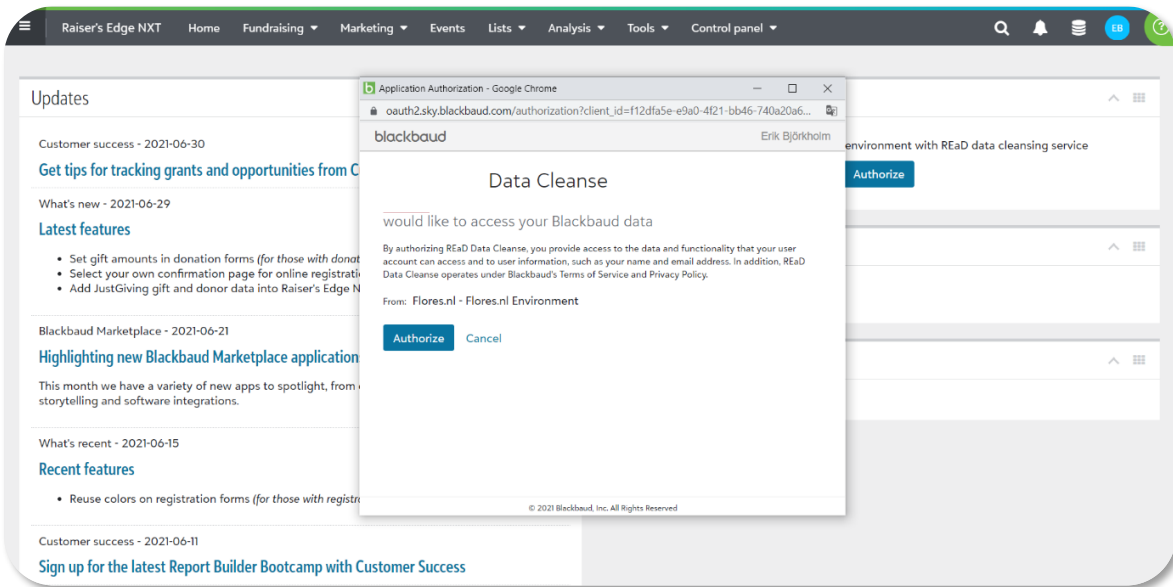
Raiser's Edge NXT Home Fundraising Marketing Events Lists Analysis Tools Control panel

EB

Updates

Customer success - 2021-06-30

Get tips for tracking grants and opportunities from C

What's new - 2021-06-29

Latest features

- Set gift amounts in donation forms (for those with donat
- Select your own confirmation page for online registrati
- Add JustGiving gift and donor data into Raiser's Edge N

Blackbaud Marketplace - 2021-06-21

Highlighting new Blackbaud Marketplace application

This month we have a variety of new apps to spotlight, from storytelling and software integrations.

What's recent - 2021-06-15

Recent features

- Reuse colors on registration forms (for those with registr

Customer success - 2021-06-11

Sign up for the latest Report Builder Bootcamp with Customer Success

Application Authorization - Google Chrome

oauth2.sky.blackbaud.com/authorization?client_id=f12dfa5e-e9a0-4f21-bb46-740a20a6...

blackbaud

Erik Björkholm

Data Cleanse

would like to access your Blackbaud data

By authorizing REaD Data Cleanse, you provide access to the data and functionality that your user account can access and to user information, such as your name and email address. In addition, REaD Data Cleanse operates under Blackbaud's Terms of Service and Privacy Policy.

From: Flores.nl - Flores.nl Environment

Authorize Cancel

© 2021 Blackbaud, Inc. All Rights Reserved

environment with REaD data cleansing service

Authorize